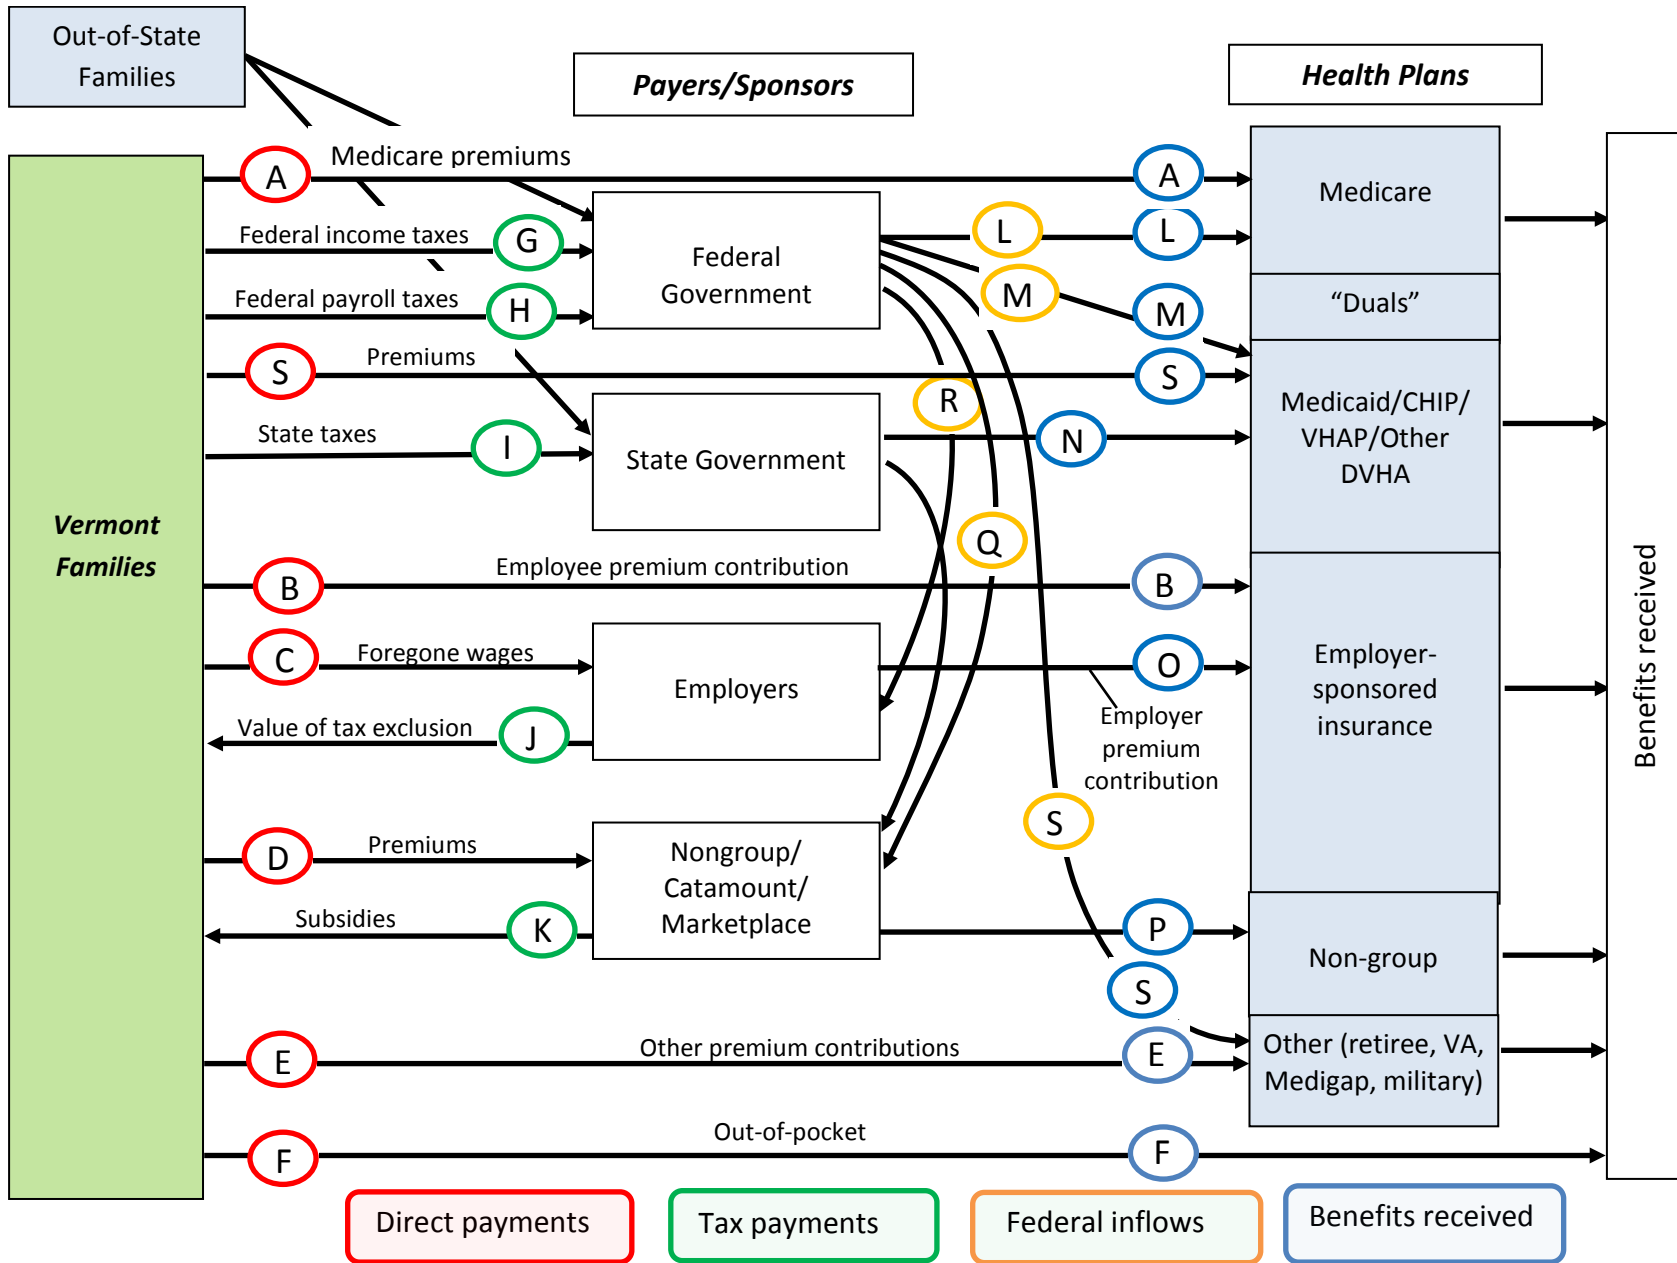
Out-of-State Families

Payers/Sponsors

Health Plans

Vermont Families

A Medicare premiums

G Federal income taxes

H Federal payroll taxes

S Premiums

I State taxes

B Employee premium contribution

C Foregone wages

J Value of tax exclusion

D Premiums

K Subsidies

E Other premium contributions

F Out-of-pocket

Federal Government

State Government

Employers

Nongroup/ Catamount/ Marketplace

L

M

R

Q

S

N

O

Employer premium contribution

P

A

L

M

S

B

S

E

F

Medicare

“Duals”

Medicaid/CHIP/ VHAP/Other DVHA

Employer-sponsored insurance

Non-group

Other (retiree, VA, Medigap, military)

Benefits received

Direct payments

Tax payments

Federal inflows

Benefits received